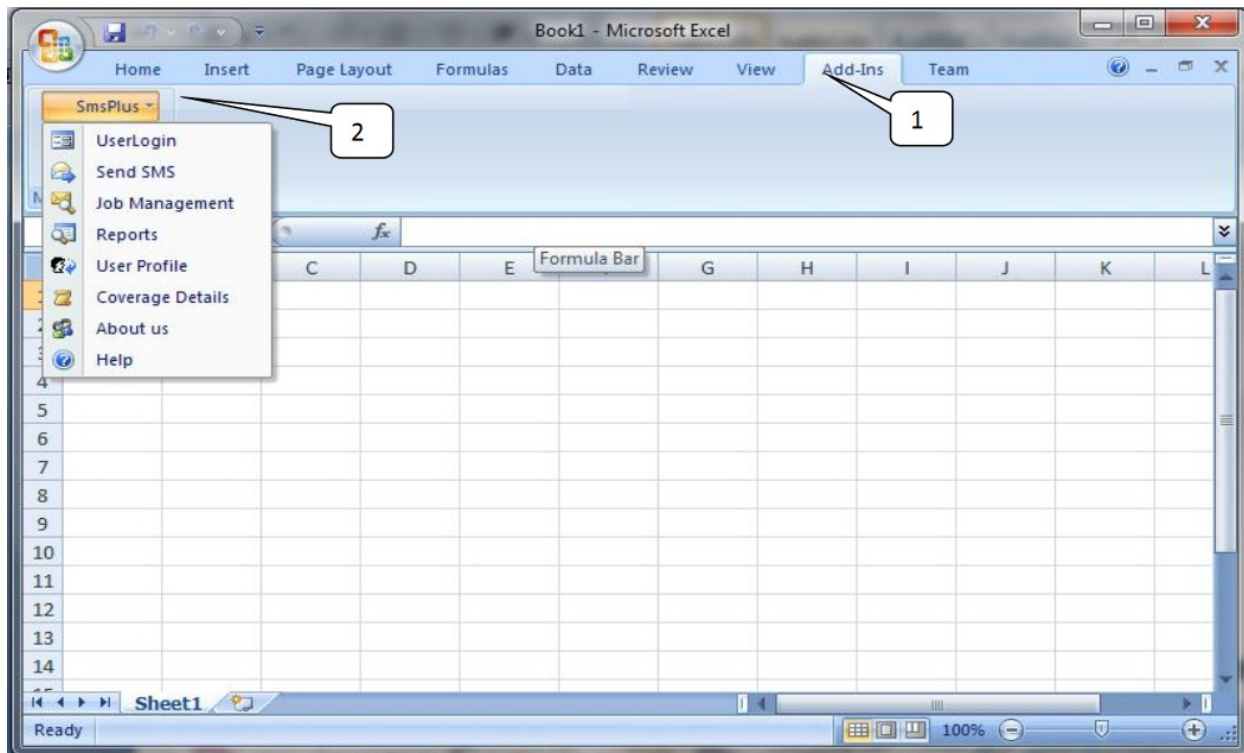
Book1 - Microsoft Excel

Home Insert Page Layout Formulas Data Review View Add-Ins Team

SmsPlus

2

1

UserLogin
Send SMS
Job Management
Reports
User Profile
Coverage Details
About us
Help

$f_x$

Formula Bar

| C | D | E | | G | H | I | J | K | L |
|---|---|---|---|---|---|---|---|---|---|

4
5
6
7
8
9
10
11
12
13
14

Sheet1

Ready

100%